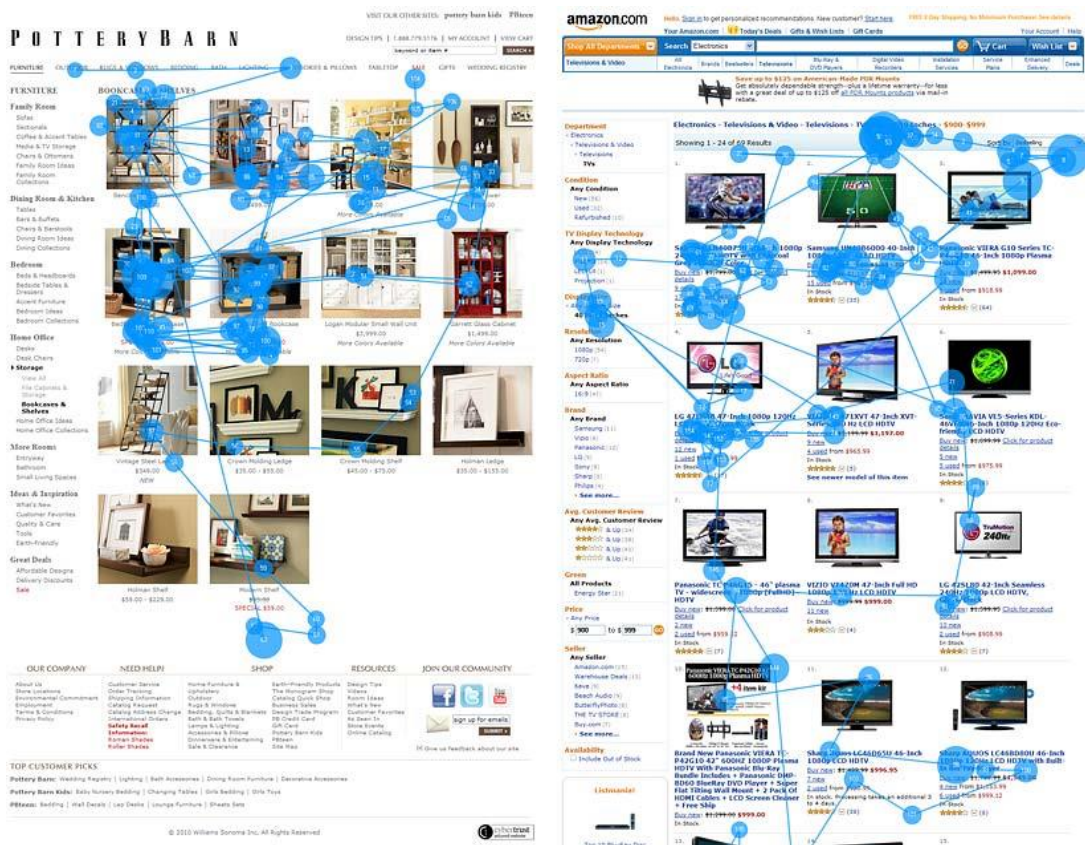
VISIT OUR OTHER SITES: pottery barn kids PBteen

POTTERY BARN

DESIGN TIPS | 1.888.779.5176 | MY ACCOUNT | VIEW CART

SEARCH

FURNITURE OUTDOOR RUGS & WINDOWS BEDDING BATH LIGHTING PILLOWS & THROWS TABLETOP SALE GIFTS WEDDING REGISTRY

FURNITURE

BOOKCASES & SHELVES

Family Room
Sofas
Sectionals
Coffee & Accent Tables
Media & TV Storage
Chairs & Ottomans
Family Room Ideas
Family Room Collections

Dining Room & Kitchen
Tables
Bars & Buffets
Chairs & Barstools
Dining Room Ideas
Dining Collections

Bedroom
Beds & Headboards
Bedside Tables & Dressers
Accent Furniture
Bedroom Ideas
Bedroom Collections

Home Office
Desks
Desk Chairs
Storage
View All
File Cabinets & Storage
Bookcases & Shelves
Home Office Ideas
Home Office Collections

More Rooms
Entryway
Bathroom
Small Living Spaces

Ideas & Inspiration
What's New
Customer Favorites
Quality & Care
Tools
Earth-Friendly

Great Deals
Affordable Designs
Delivery Discounts
Sale

More Colors Available

Logan Modular Small Wall Unit
$7,999.00
More Colors Available

Garrett Glass Cabinet
$1,499.00
More Colors Available

Bookcase
More Colors Available

Vintage Steel Leaning
$349.00
NEW

Crown Molding Ledge
$35.00 - $55.00

Crown Molding Shelf
$45.00 - $75.00

Holman Ledge
$35.00 - $155.00

Holman Shelf
$59.00 - $229.00

Holman Shelf
SPECIAL $59.00

OUR COMPANY
About Us
Store Locations
Environmental Commitment
Employment
Terms & Conditions
Privacy Policy

NEED HELP?
Customer Service
Order Tracking
Shipping Information
Catalog Request
Catalog Address Change
International Orders
Safety Recall Information:
Roman Shades
Roller Shades

SHOP
Home Furniture & Upholstery
Outdoor
Rugs & Windows
Bedding, Quilts & Blankets
Bath & Bath Towels
Lamps & Lighting
Accessories & Pillows
Dinnerware & Entertaining
Sale & Clearance
Earth-Friendly Products
The Monogram Shop
Catalog Quick Shop
Business Sales
Design Trade Program
PB Credit Card
Gift Card
Pottery Barn Kids
PBteen
Site Map

RESOURCES
Design Tips
Videos
Room Ideas
What's New
Customer Favorites
As Seen In
Store Events
Online Catalog

JOIN OUR COMMUNITY
sign up for emails
SUBMIT
Give us feedback about our site

TOP CUSTOMER PICKS
Pottery Barn: Wedding Registry | Lighting | Bath Accessories | Dining Room Furniture | Decorative Accessories
Pottery Barn Kids: Baby Nursery Bedding | Changing Tables | Girls Bedding | Girls Toys
PBteen: Bedding | Wall Decals | Lazy Bedding | Lounge Furniture | Sheets Sets

© 2010 Williams Sonoma Inc. All Rights Reserved

amazon.com
Hello. Sign in to get personalized recommendations. New customer? Start here.
FREE 2-Day Shipping: No Minimum Purchase See details
Your Amazon.com | Today's Deals | Gifts & Wish Lists | Gift Cards
Your Account | Help
Shop All Departments | Search Electronics | GO | Cart | Wish List
Televisions & Video | All Electronics | Brands | Bestsellers | Televisions | Blu-Ray & DVD Players | Digital Video Recorders | Installation Services | Service Plans | Enhanced Delivery | Deals

Save up to $125 on American-Made PDR Mounts
Get absolutely dependable strength—plus a lifetime warranty—for less with a great deal of up to $125 off all PDR Mounts products via mail-in rebate.

Department
‹ Electronics
‹ Televisions & Video
‹ Televisions
TVs

Condition
Any Condition
New
Used
Refurbished

TV Display Technology
Any Display Technology

Projection

Resolution
Any Resolution
1080p
720p

Aspect Ratio
Any Aspect Ratio

Brand
Any Brand
Samsung
Vizio
Panasonic
LG
Sony
Sharp
Philips
See more...

Avg. Customer Review
Any Avg. Customer Review
& Up
& Up
& Up
& Up

Green
All Products
Energy Star

Price
‹ Any Price
$ 900 to $ 999 GO

Seller
Any Seller
Amazon.com
Warehouse Deals
Sears
Beach Audio
ButterflyPhoto
THE TV STORE
Buy.com
See more...

Availability
Include Out of Stock

Electronics › Televisions & Video › Televisions › TVs › ... Inches › $900-$999
Showing 1 - 24 of 69 Results
Sort by Bestselling

Samsung UN46B6000 46-Inch 1080p LCD HDTV
Buy new:
In Stock

Panasonic VIERA G10 Series TC-P46G10 46-Inch 1080p Plasma HDTV
Buy new: $1,099.00
In Stock
5 used from $918.99

LG 47LH50 47-Inch 1080p 120Hz LCD HDTV
Buy new:
12 new
In Stock

Vizio ... 47-Inch XVT-Series 1080p LCD HDTV
Buy new: $1,197.00
4 used from $965.99
In Stock
See newer model of this item

Sony BRAVIA V5-Series KDL-46V5100 46-Inch 1080p 120Hz Eco-friendly LCD HDTV
Buy new: $1,099.99 Click for product details
5 used from $975.99
In Stock

Panasonic TC-P46G15 - 46" plasma TV - widescreen - 1080p (FullHD) - HDTV
Buy new: $1,099.99 Click for product details
2 used from $959
In Stock

VIZIO VF470M 47-Inch Full HD 1080p 120Hz LCD HDTV
Buy new: $999.00
In Stock

LG 42SL80 42-Inch Seamless 240Hz 1080p LCD HDTV, Black
Buy new: $999.00 Click for product details
2 used from $908.99
In Stock

Brand New Panasonic VIERA TC-P42G10 42" 600HZ 1080P Plasma HDTV With Panasonic Blu-Ray Bundle Includes + Panasonic DMP-BD60 BlueRay DVD Player + Super Flat Tilting Wall Mount + 2 Pack Of HDMI Cables + LCD Screen Cleaner + Free Ship
Buy new: $1,299.00 $999.00
In Stock

Sharp AQUOS LC46D65U 46-Inch 1080p LCD HDTV
Buy new: $996.95
7 new
In Stock. Processing takes an additional 3 to 4 days

Sharp AQUOS LC46BD80U 46-Inch 1080p LCD HDTV with Built-in Blu-ray
Buy new:
4 new from $999.00
1 used from $999.32
In Stock

Lishmania!

TruMotion 240Hz